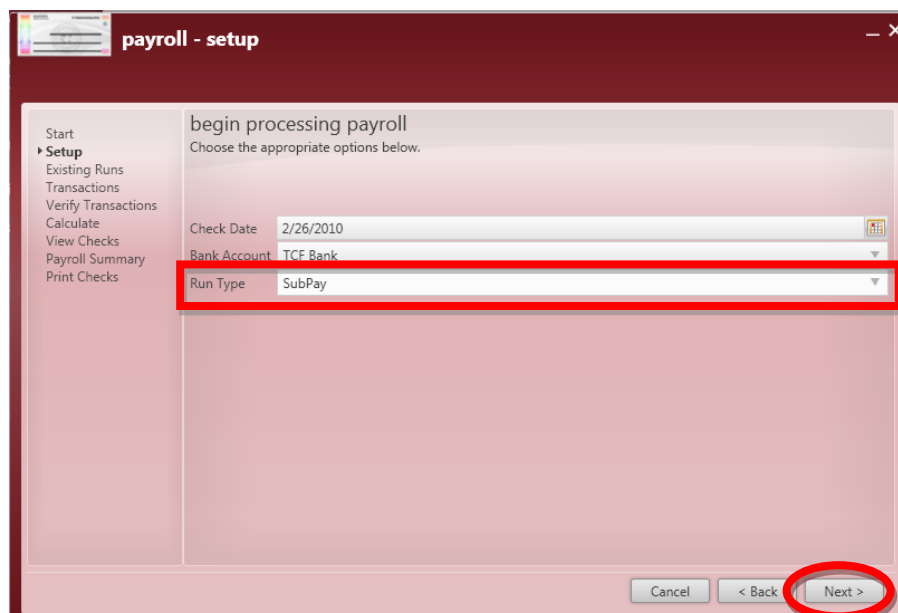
payroll - setup

Start
Setup
Existing Runs
Transactions
Verify Transactions
Calculate
View Checks
Payroll Summary
Print Checks

begin processing payroll
Choose the appropriate options below.

Check Date 2/26/2010
Bank Account TCF Bank
Run Type SubPay

Cancel
< Back
Next >